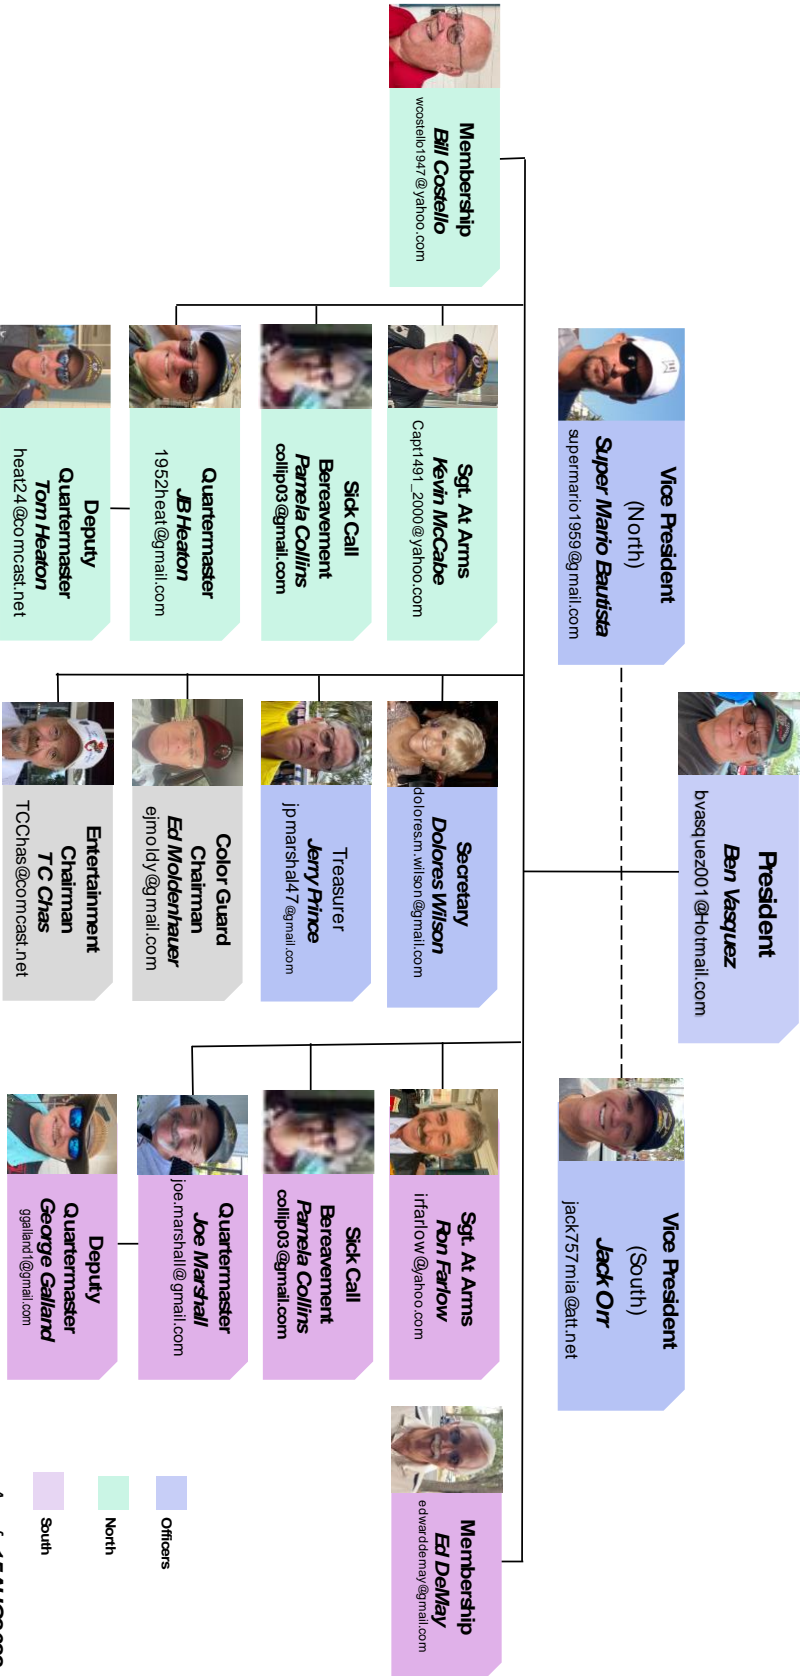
President
Ben Vasquez
bvasquez001@hotmail.com

Vice President
(North)
Super Mario Bautista
supermario1959@gmail.com

Vice President
(South)
Jack Orr
jack757mia@att.net

Membership
Bill Costello
wostello1947@yahoo.com

Sgt. At Arms
Kevin McCabe
Capt1491_2000@yahoo.com

Sick Call
Bereavement
Pamela Collins
collip03@gmail.com

Quartermaster
JB Heaton
1952heat@gmail.com

Deputy
Quartermaster
Tom Heaton
heat24@comcast.net

Secretary
Dolores Wilson
doloresm.wilson@gmail.com

Treasurer
Jerry Prince
jpmarshal47@gmail.com

Color Guard
Chairman
Ed Moldenhauer
ejmoldy@gmail.com

Entertainment
Chairman
TC Chas
TCChas@comcast.net

Sgt. At Arms
Ron Farlow
irfarlow@yahoo.com

Sick Call
Bereavement
Pamela Collins
collip03@gmail.com

Quartermaster
Joe Marshall
joe.marshall@gmail.com

Deputy
Quartermaster
George Galland
ggalland1@gmail.com

Membership
Ed DeMay
edwarddemay@gmail.com

Officers
North
South